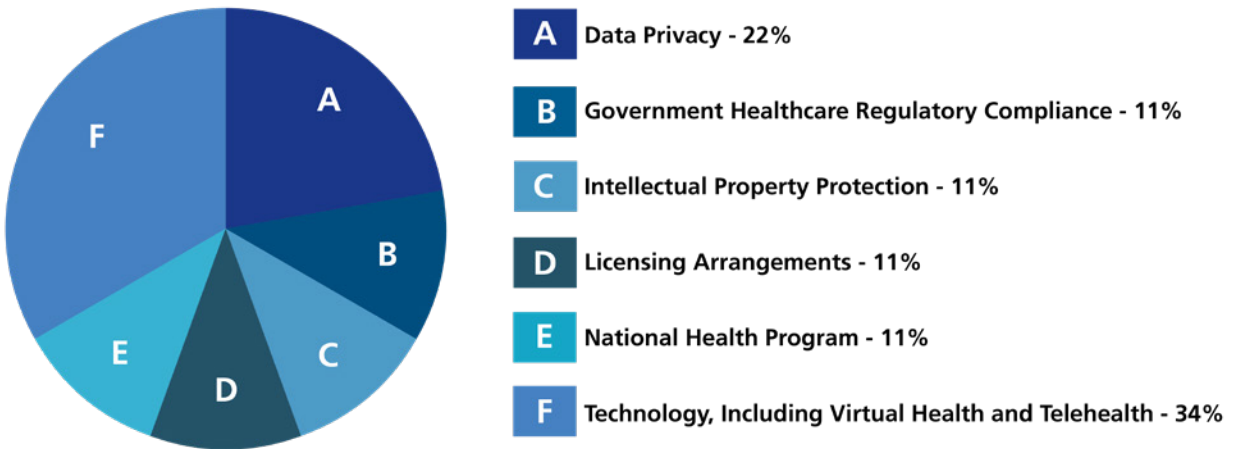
F
A
B
C
D
E

A Data Privacy - 22%

B Government Healthcare Regulatory Compliance - 11%

C Intellectual Property Protection - 11%

D Licensing Arrangements - 11%

E National Health Program - 11%

F Technology, Including Virtual Health and Telehealth - 34%